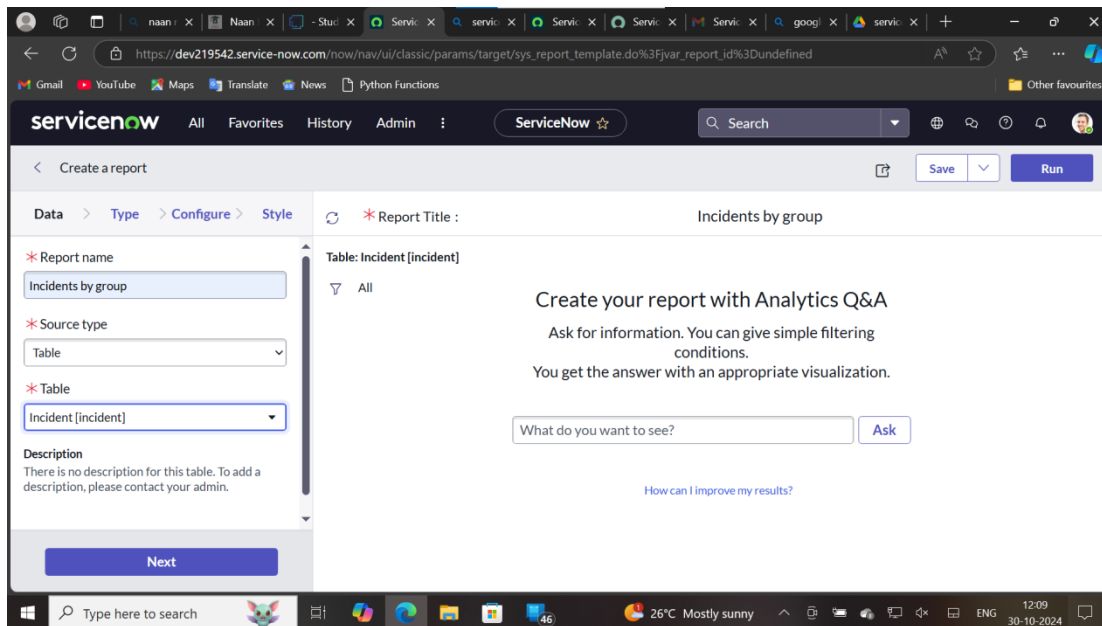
naan r × | Naan × | - Stud × | Servic × | servic × | Servic × | Servic × | Servic × | googl × | servic × | +

https://dev219542.service-now.com/now/nav/ui/classic/params/target/sys_report_template.do%3Fjvar_report_id%3Dundefined

Gmail YouTube Maps Translate News Python Functions Other favourites

servicenow All Favorites History Admin ⋮ ServiceNow ☆ Search

< Create a report Save Run

Data > Type > Configure > Style

* Report Title : Incidents by group

* Report name
Incidents by group

* Source type
Table

* Table
Incident [incident]

Description
There is no description for this table. To add a description, please contact your admin.

Next

Table: Incident [incident]

All

Create your report with Analytics Q&A

Ask for information. You can give simple filtering conditions.
You get the answer with an appropriate visualization.

What do you want to see? Ask

How can I improve my results?

Type here to search 46 26°C Mostly sunny ENG 12:09 30-10-2024